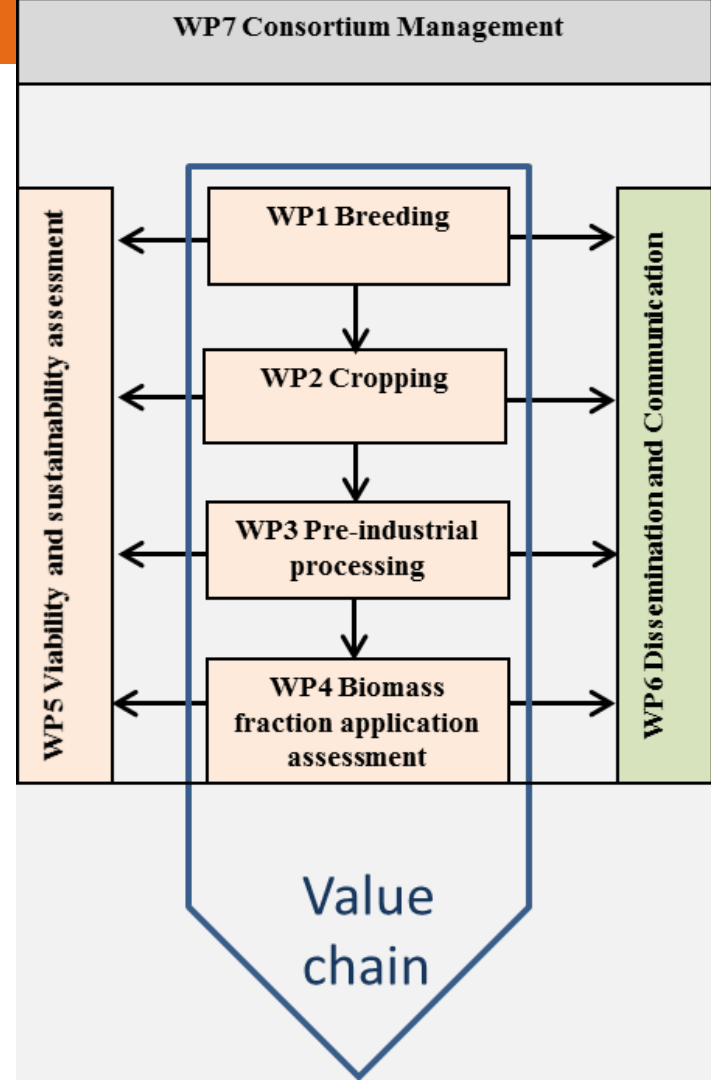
WP7 Consortium Management

WP5 Viability and sustainability assessment

WP1 Breeding

WP2 Cropping

WP3 Pre-industrial processing

WP4 Biomass fraction application assessment

WP6 Dissemination and Communication

Value chain